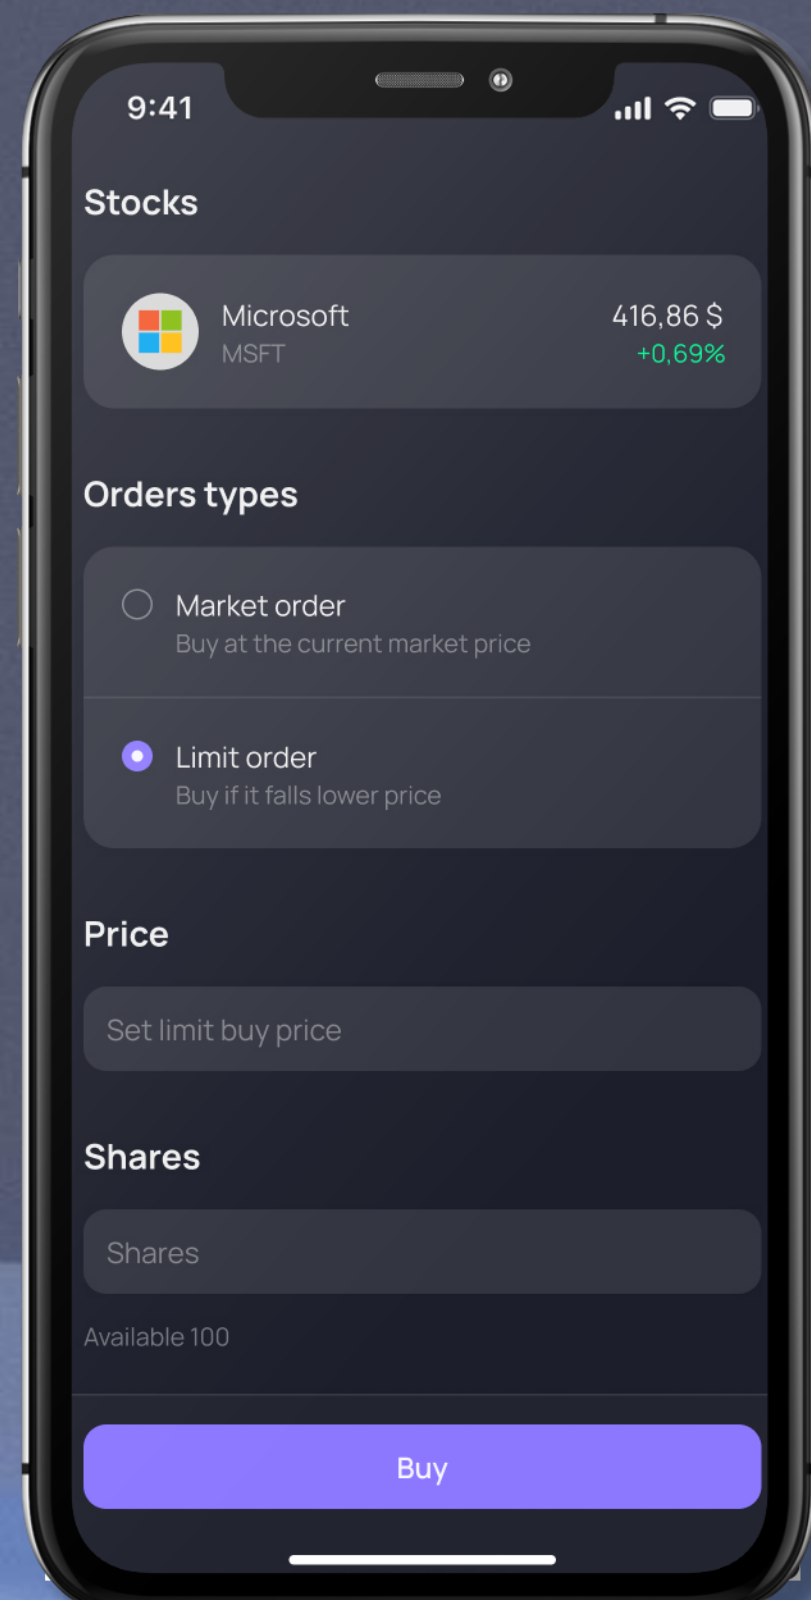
9:41

Stocks

Microsoft
MSFT
416,86 $
+0,69%

Orders types

Market order
Buy at the current market price

Limit order
Buy if it falls lower price

Price

Set limit buy price

Shares

Shares

Available 100

Buy